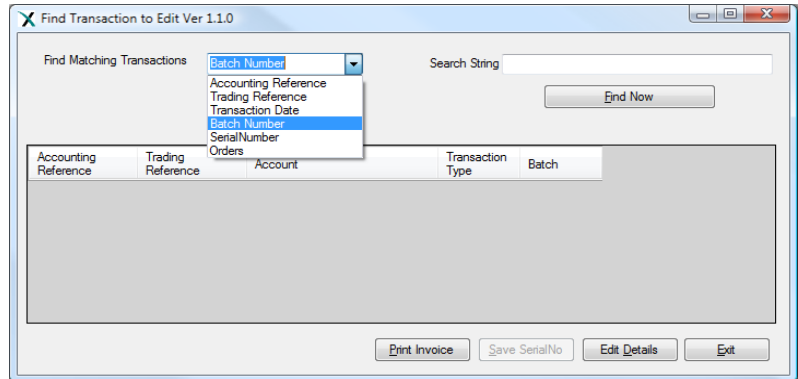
Find Transaction to Edit Ver 1.1.0

Find Matching Transactions

Batch Number

Accounting Reference
Trading Reference
Transaction Date
Batch Number
SerialNumber
Orders

Search String

Find Now

| Accounting Reference | Trading Reference | Account | Transaction Type | Batch |
|---|---|---|---|---|

Print Invoice | Save SerialNo | Edit Details | Exit